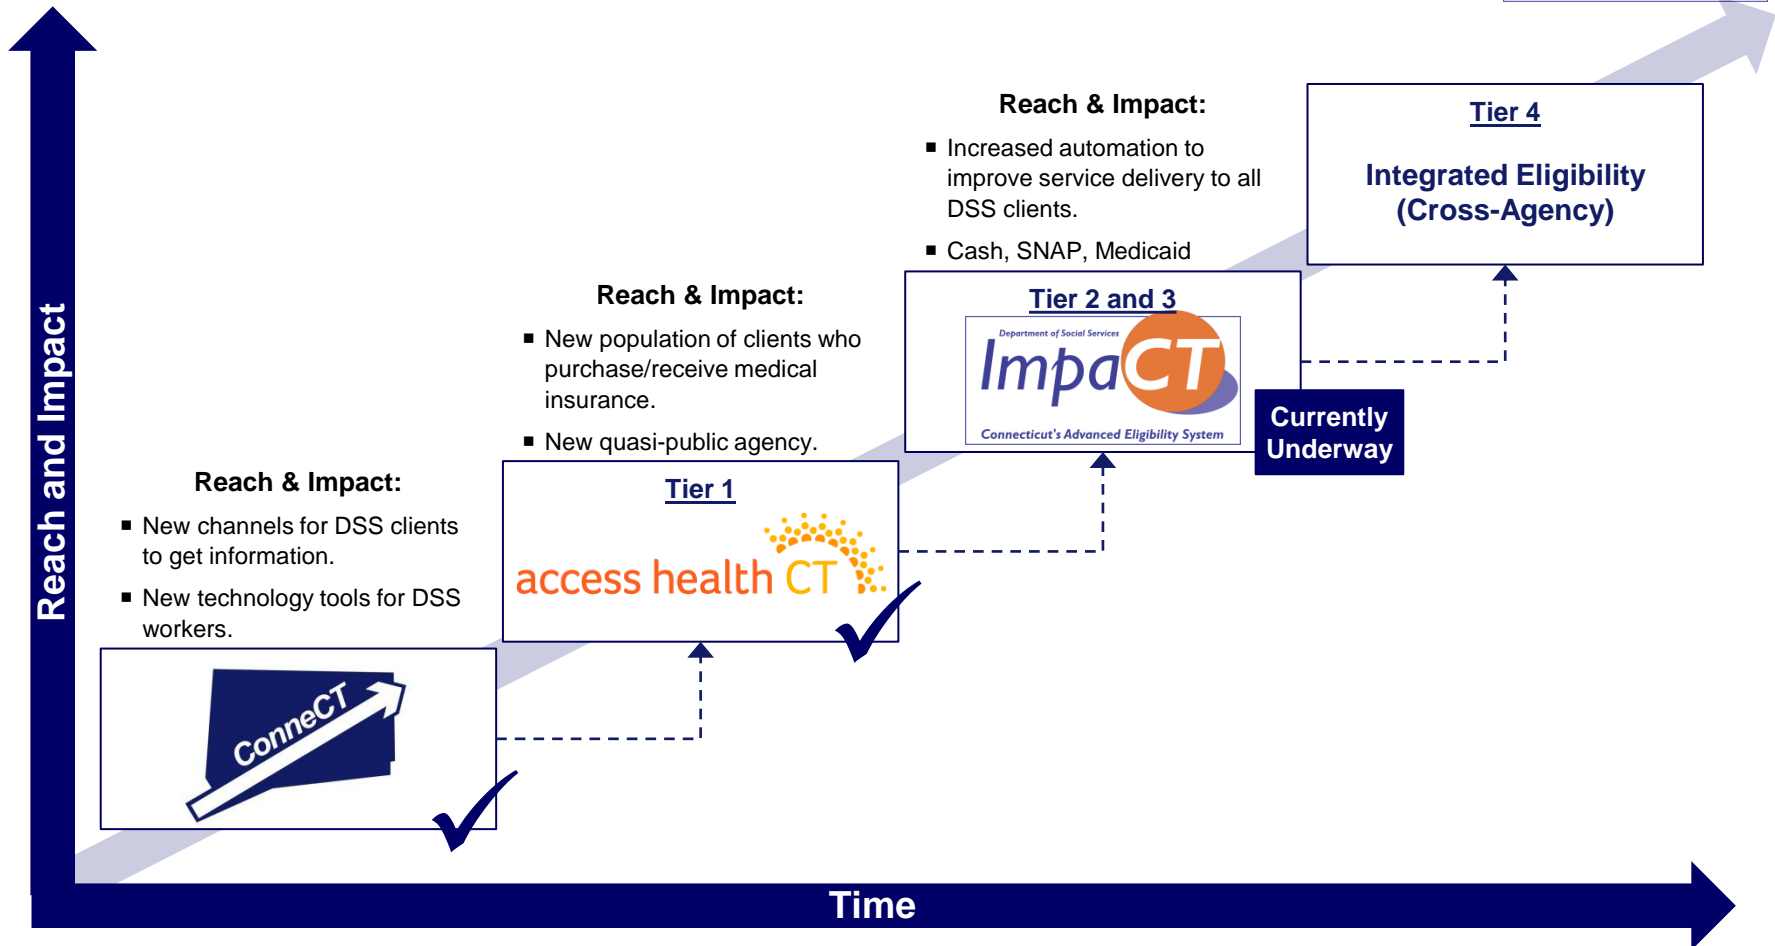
Reach and Impact

Reach & Impact:

- New channels for DSS clients to get information.
- New technology tools for DSS workers.

ConneCT

Reach & Impact:

- New population of clients who purchase/receive medical insurance.
- New quasi-public agency.

Tier 1

access health CT

Reach & Impact:

- Increased automation to improve service delivery to all DSS clients.
- Cash, SNAP, Medicaid

Tier 2 and 3

Department of Social Services
ImpaCT
Connecticut's Advanced Eligibility System

Currently Underway

Tier 4

Integrated Eligibility (Cross-Agency)

Time